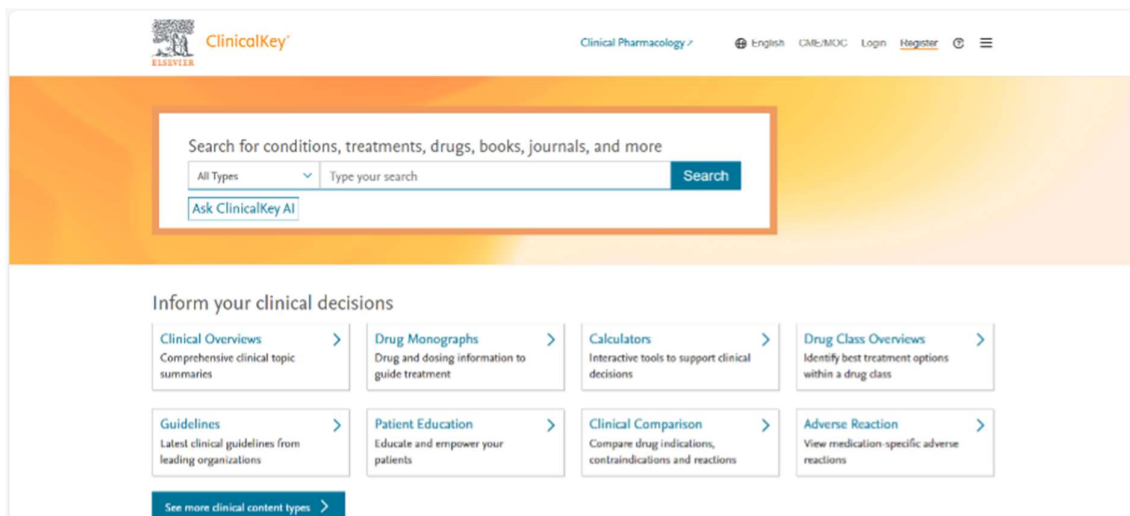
ELSEVIER ClinicalKey®

Clinical Pharmacology ↗ English CME/MOC Login Register

Search for conditions, treatments, drugs, books, journals, and more

All Types Type your search Search

Ask ClinicalKey AI

Inform your clinical decisions

Clinical Overviews
Comprehensive clinical topic summaries

Drug Monographs
Drug and dosing information to guide treatment

Calculators
Interactive tools to support clinical decisions

Drug Class Overviews
Identify best treatment options within a drug class

Guidelines
Latest clinical guidelines from leading organizations

Patient Education
Educate and empower your patients

Clinical Comparison
Compare drug indications, contraindications and reactions

Adverse Reaction
View medication-specific adverse reactions

See more clinical content types